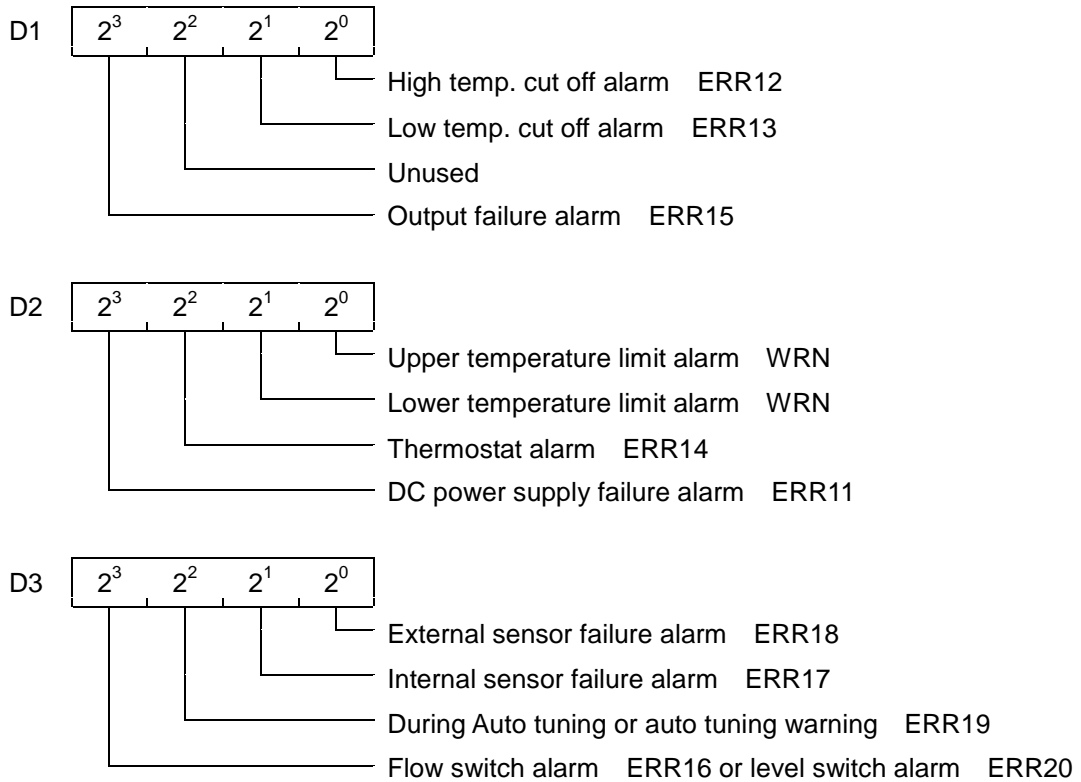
D1

| $2^3$ | $2^2$ | $2^1$ | $2^0$ |
|---|---|---|---|

High temp. cut off alarm ERR12
Low temp. cut off alarm ERR13
Unused
Output failure alarm ERR15

D2

| $2^3$ | $2^2$ | $2^1$ | $2^0$ |
|---|---|---|---|

Upper temperature limit alarm WRN
Lower temperature limit alarm WRN
Thermostat alarm ERR14
DC power supply failure alarm ERR11

D3

| $2^3$ | $2^2$ | $2^1$ | $2^0$ |
|---|---|---|---|

External sensor failure alarm ERR18
Internal sensor failure alarm ERR17
During Auto tuning or auto tuning warning ERR19
Flow switch alarm ERR16 or level switch alarm ERR20